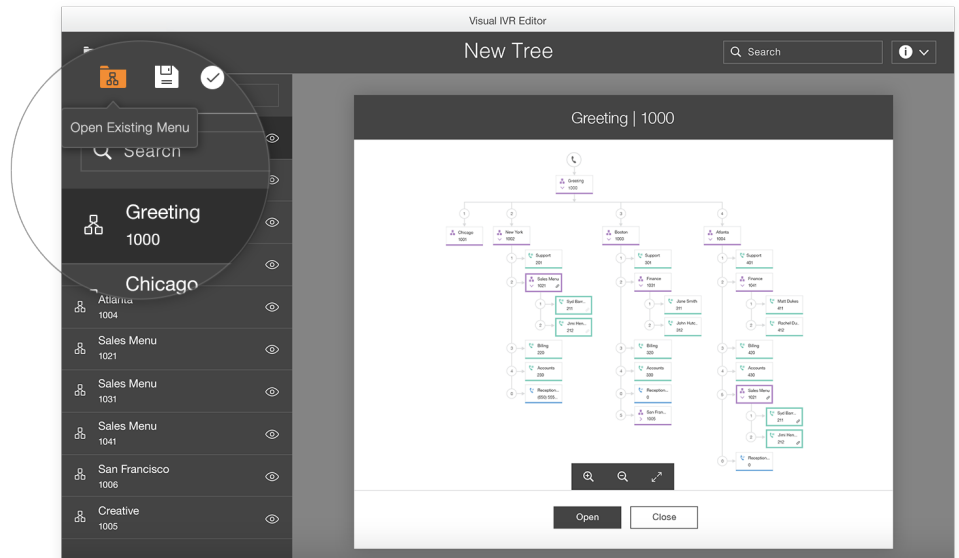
Visual IVR Editor

New Tree

Search

Open Existing Menu

Search

Greeting
1000

Chicago

Atlanta
1004

Sales Menu
1021

Sales Menu
1031

Sales Menu
1041

San Francisco
1006

Creative
1005

Greeting | 1000

Greeting
1000

1
Chicago
1001

2
New York
1002

3
Boston
1003

4
Atlanta
1004

1
Support
201

2
Sales Menu
1021

1
Suzi Ban...
211

2
Jimi Hen...
212

3
Billing
220

4
Accounts
230

5
Reception...
(650) 555...

1
Support
301

2
Finance
1031

1
Jane Smith
311

2
John Hutc...
312

3
Billing
320

4
Accounts
330

5
Reception...
0

6
San Fran...
1000

1
Support
401

2
Finance
1041

1
Matt Dukes
411

2
Rachel Du...
412

3
Billing
420

4
Accounts
430

5
Sales Menu
1021

1
Suzi Ban...
211

2
Jimi Hen...
212

6
Reception...
0

Open

Close